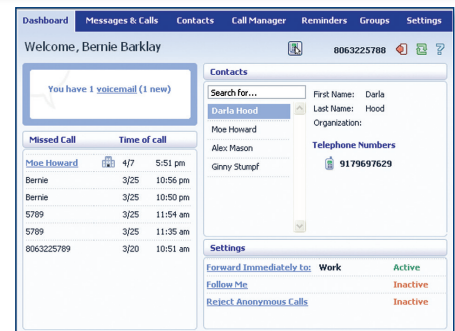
Dashboard Messages & Calls Contacts Call Manager Reminders Groups Settings

Welcome, Bernie Barklay

8063225788

You have 1 voicemail (1 new)

| Missed Call | | Time of call |
|---|---|---|
| Moe Howard | 4/7 | 5:51 pm |
| Bernie | 3/25 | 10:56 pm |
| Bernie | 3/25 | 10:50 pm |
| 5789 | 3/25 | 11:54 am |
| 5789 | 3/25 | 11:35 am |
| 8063225789 | 3/20 | 10:51 am |

Contacts

Search for...

Darla Hood
Moe Howard
Alex Mason
Ginny Stumpf

First Name: Darla
Last Name: Hood
Organization:

Telephone Numbers

9179697629

Settings

| | | |
|---|---|---|
| Forward Immediately to: | Work | Active |
| Follow Me | | Inactive |
| Reject Anonymous Calls | | Inactive |